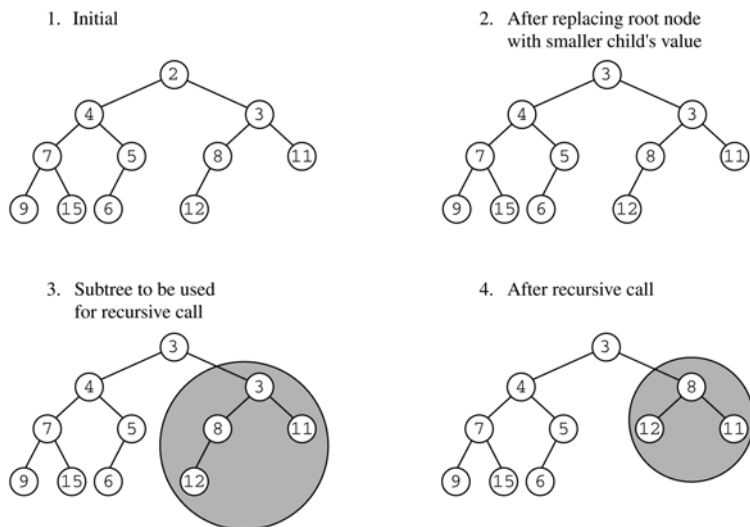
1. Initial

2. After replacing root node with smaller child's value

2
4 3
7 5 8 11
9 15 6 12

3
4 3
7 5 8 11
9 15 6 12

3. Subtree to be used for recursive call

4. After recursive call

3
4 3
7 5 8 11
9 15 6 12

3
4 8
7 5 12 11
9 15 6